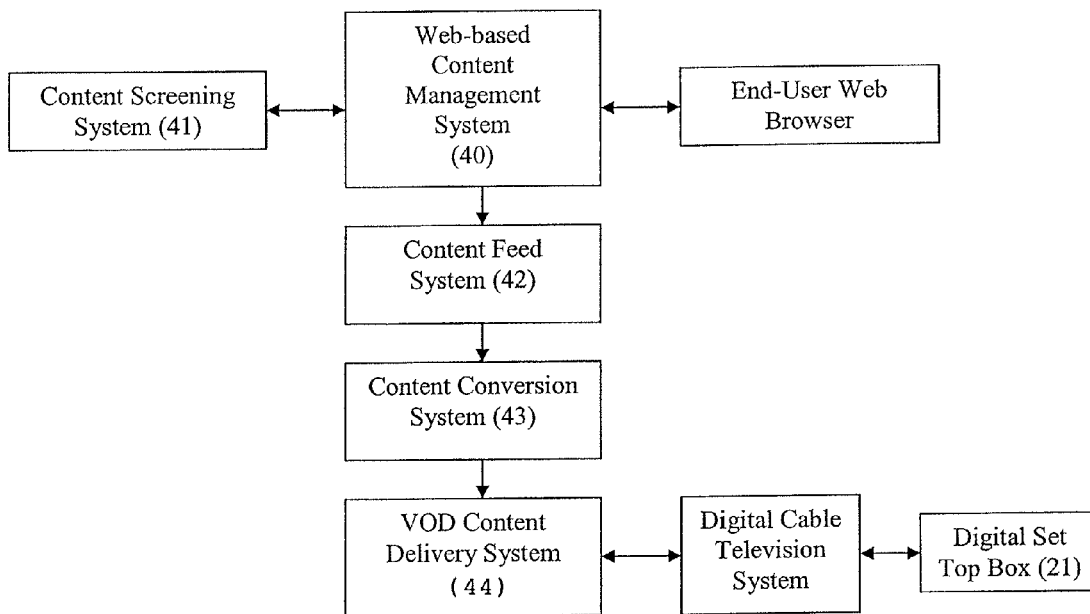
Content Screening System (41)

Web-based Content Management System (40)

End-User Web Browser

Content Feed System (42)

Content Conversion System (43)

VOD Content Delivery System (44)

Digital Cable Television System

Digital Set Top Box (21)